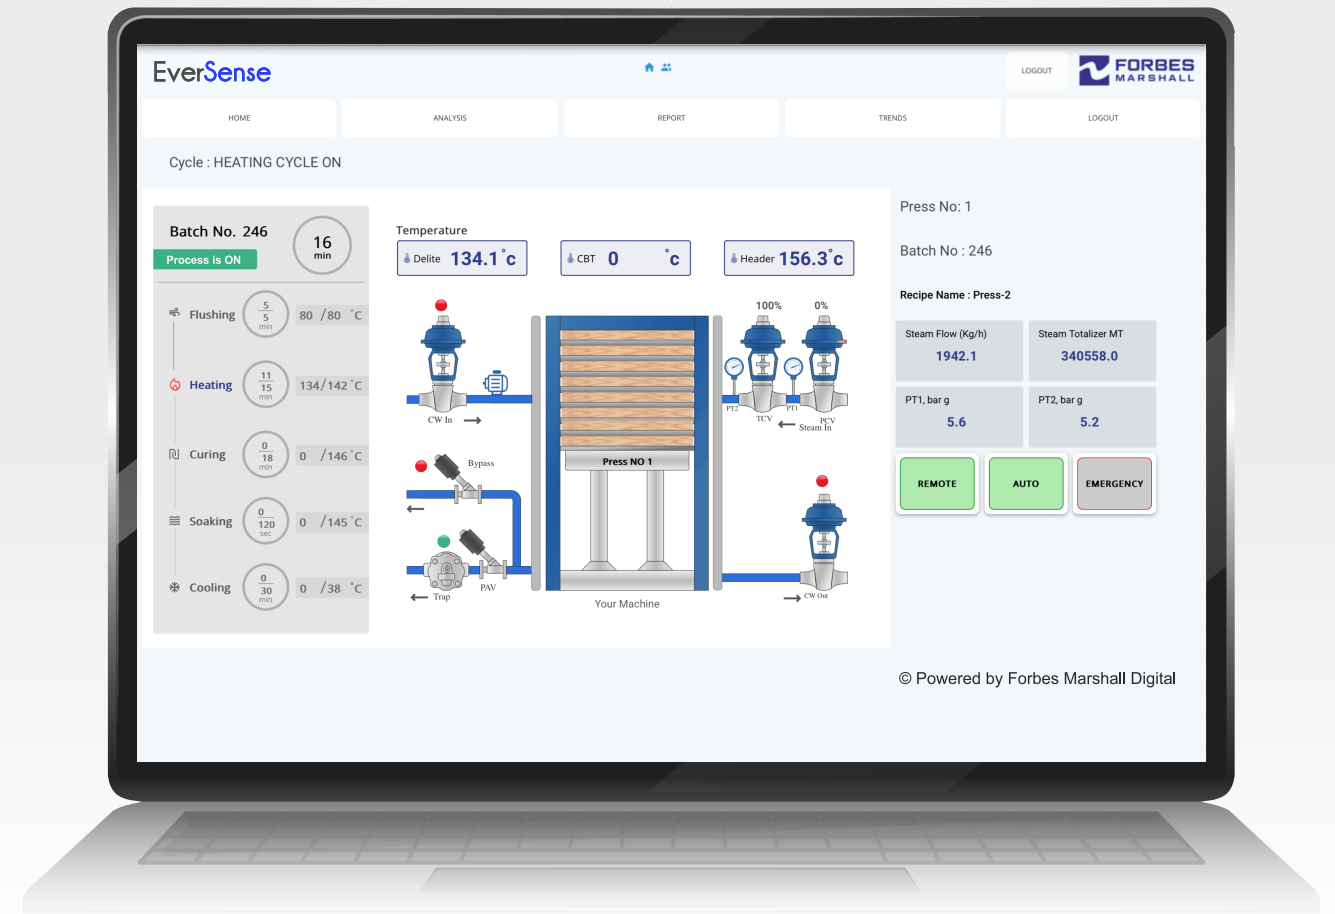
EverSense

LOGOUT

FORBES MARSHALL

HOME
ANALYSIS
REPORT
TRENDS
LOGOUT

Cycle : HEATING CYCLE ON

Batch No. 246
Process is ON
16 min

Flushing $\frac{5}{5}$ min 80 /80 °C
Heating $\frac{11}{15}$ min 134/142 °C
Curing $\frac{0}{18}$ min 0 /146 °C
Soaking $\frac{0}{120}$ sec 0 /145 °C
Cooling $\frac{0}{30}$ min 0 /38 °C

Temperature
Delite 134.1 °c
CBT 0 °c
Header 156.3 °c

CW In
Bypass
Trap
PAV
Press NO 1
Your Machine
100%
0%
PT2
TCV
PT1
PCV
Steam In
CW Out

Press No: 1

Batch No : 246

Recipe Name : Press-2

| Steam Flow (Kg/h) | Steam Totalizer MT |
|---|---|
| 1942.1 | 340558.0 |
| PT1, bar g | PT2, bar g |
| 5.6 | 5.2 |

REMOTE
AUTO
EMERGENCY

© Powered by Forbes Marshall Digital